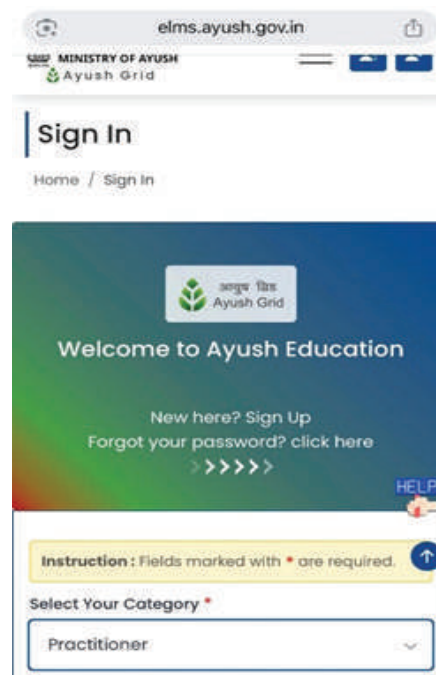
elms.ayush.gov.in

MINISTRY OF AYUSH
Ayush Grid

Sign In

Home / Sign In

आयुष ग्रिड
Ayush Grid

Welcome to Ayush Education

New here? Sign Up
Forgot your password? click here
>>>>>>

HELP

Instruction : Fields marked with * are required.

Select Your Category *

Practitioner